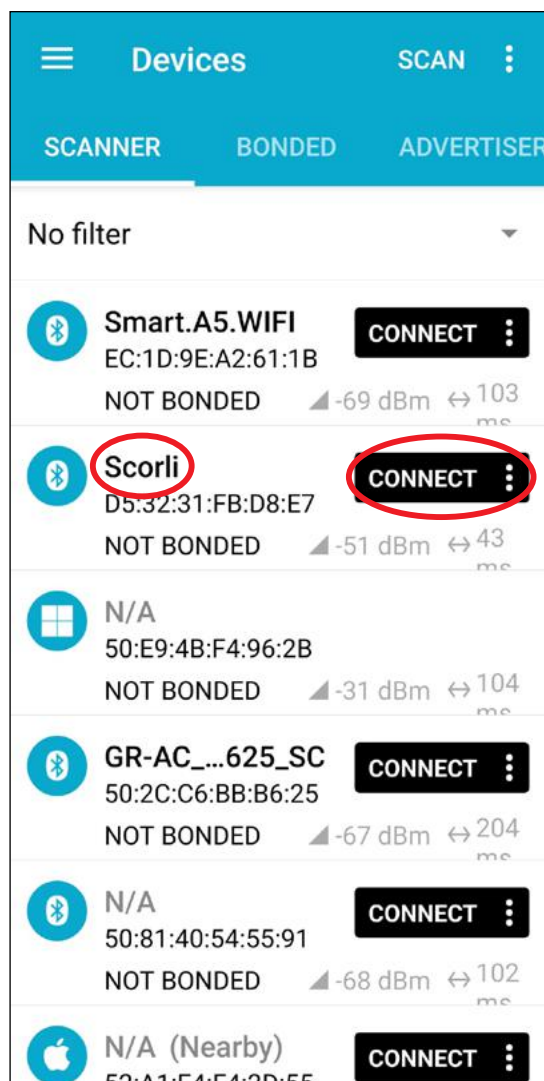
Devices SCAN

SCANNER BONDED ADVERTISER

No filter

Smart.A5.WIFI
EC:1D:9E:A2:61:1B
NOT BONDED -69 dBm ↔ 103 ms
CONNECT

Scorli
D5:32:31:FB:D8:E7
NOT BONDED -51 dBm ↔ 43 ms
CONNECT

N/A
50:E9:4B:F4:96:2B
NOT BONDED -31 dBm ↔ 104 ms

GR-AC_...625_SC
50:2C:C6:BB:B6:25
NOT BONDED -67 dBm ↔ 204 ms
CONNECT

N/A
50:81:40:54:55:91
NOT BONDED -68 dBm ↔ 102 ms
CONNECT

N/A (Nearby)
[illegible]
CONNECT